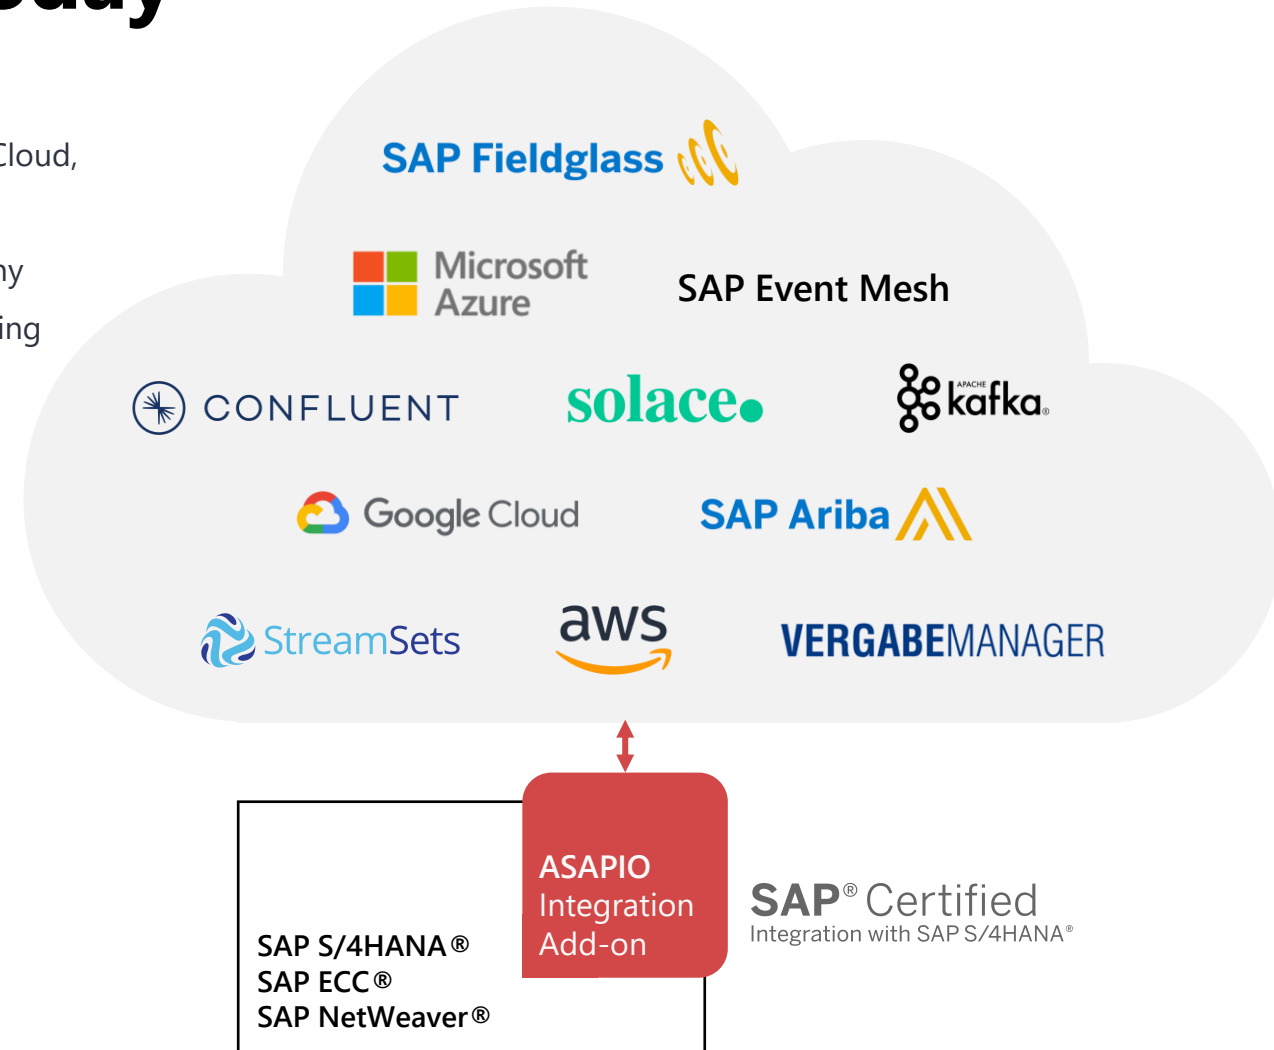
Cloud,

ny

ing

SAP Fieldglass

Microsoft Azure

SAP Event Mesh

CONFLUENT

solace

APACHE kafka

Google Cloud

SAP Ariba

StreamSets

aws

VERGABEMANAGER

ASAPIO Integration Add-on

SAP S/4HANA®
SAP ECC®
SAP NetWeaver®

SAP® Certified
Integration with SAP S/4HANA®